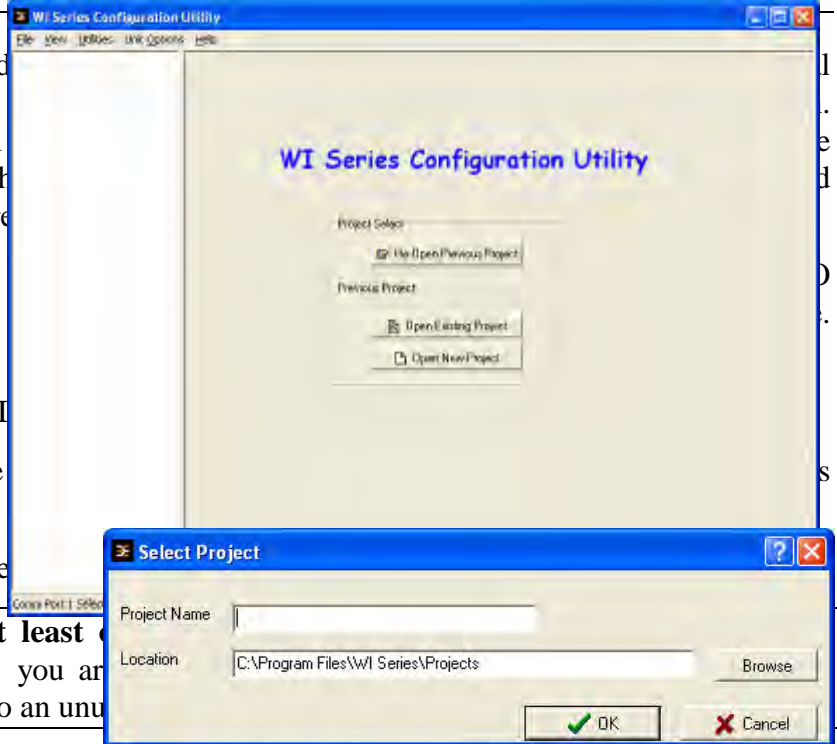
WI Series Configuration Utility

File View Utilities Unit Options Help

WI Series Configuration Utility

Project Select

Re Open Previous Project

Previous Project

Open Existing Project

Open New Project

Comm Port 1 Select

t least

you ar

o an unu

Select Project

Project Name

Location C:\Program Files\WI Series\Projects

Browse

OK

Cancel